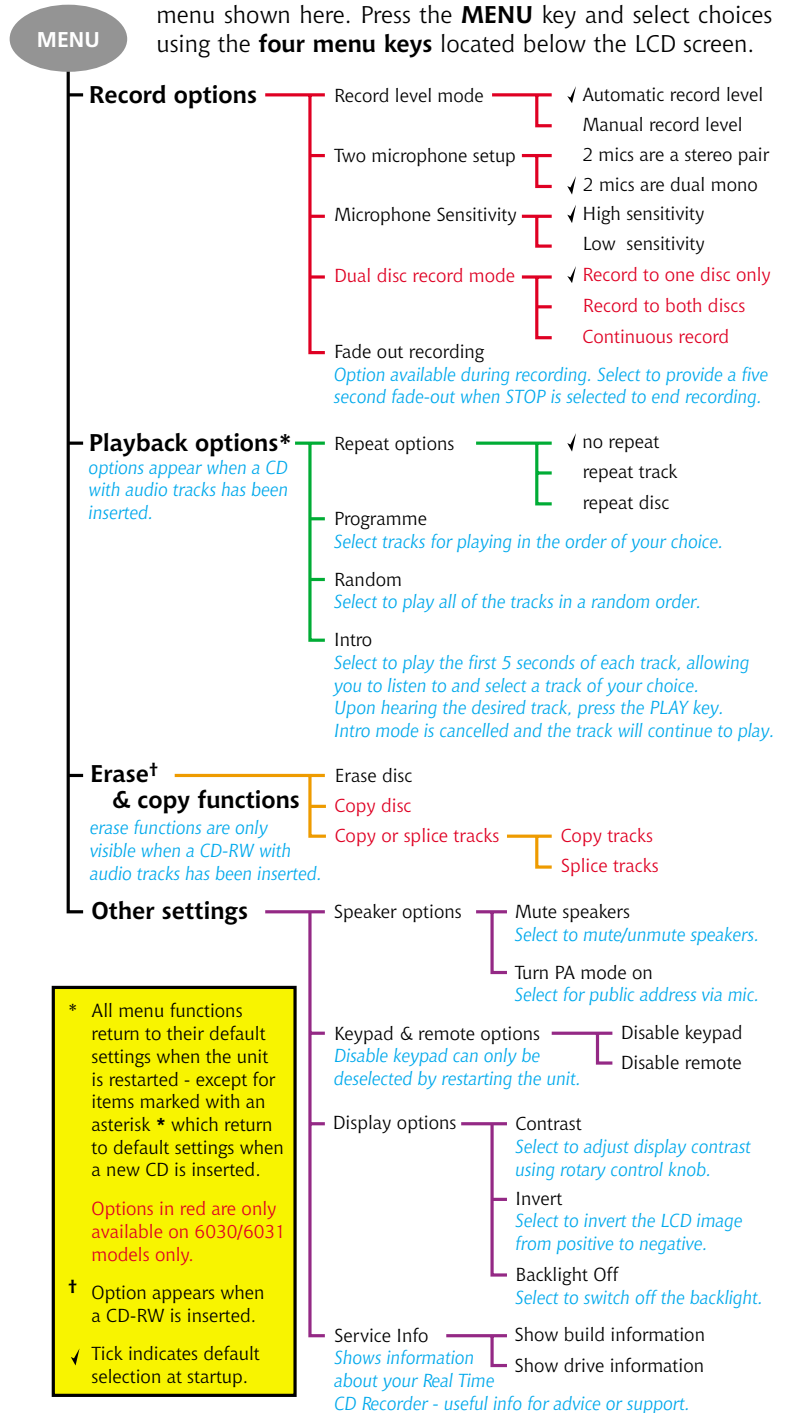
MENU

menu shown here. Press the **MENU** key and select choices using the **four menu keys** located below the LCD screen.

**Record options**
Record level mode
✓ Automatic record level
Manual record level
Two microphone setup
2 mics are a stereo pair
✓ 2 mics are dual mono
Microphone Sensitivity
✓ High sensitivity
Low sensitivity
Dual disc record mode
✓ Record to one disc only
Record to both discs
Continuous record
Fade out recording
Option available during recording. Select to provide a five second fade-out when STOP is selected to end recording.

**Playback options***
options appear when a CD with audio tracks has been inserted.
Repeat options
✓ no repeat
repeat track
repeat disc
Programme
Select tracks for playing in the order of your choice.
Random
Select to play all of the tracks in a random order.
Intro
Select to play the first 5 seconds of each track, allowing you to listen to and select a track of your choice. Upon hearing the desired track, press the PLAY key. Intro mode is cancelled and the track will continue to play.

**Erase† & copy functions**
erase functions are only visible when a CD-RW with audio tracks has been inserted.
Erase disc
Copy disc
Copy or splice tracks
Copy tracks
Splice tracks

**Other settings**
Speaker options
Mute speakers
Select to mute/unmute speakers.
Turn PA mode on
Select for public address via mic.
Keypad & remote options
Disable keypad can only be deselected by restarting the unit.
Disable keypad
Disable remote
Display options
Contrast
Select to adjust display contrast using rotary control knob.
Invert
Select to invert the LCD image from positive to negative.
Backlight Off
Select to switch off the backlight.
Service Info
Shows information about your Real Time CD Recorder - useful info for advice or support.
Show build information
Show drive information

* All menu functions return to their default settings when the unit is restarted - except for items marked with an asterisk * which return to default settings when a new CD is inserted.

Options in red are only available on 6030/6031 models only.

† Option appears when a CD-RW is inserted.

✓ Tick indicates default selection at startup.